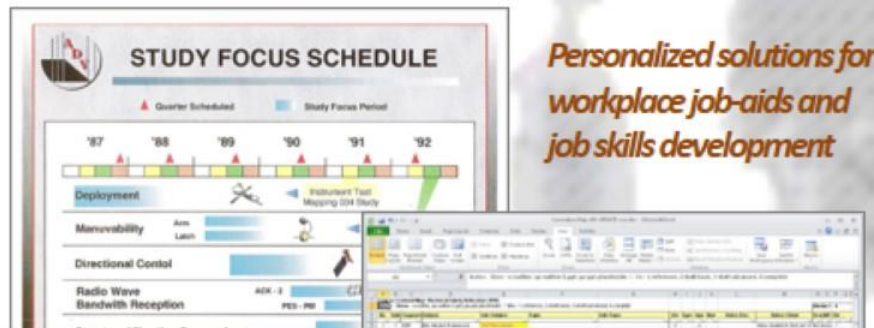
ADV

STUDY FOCUS SCHEDULE

Quarter Scheduled

Study Focus Period

'87

'88

'89

'90

'91

'92

Deployment

Instrument Test Mapping 034 Study

Manuvability

Arm

Latch

Directional Contol

Radio Wave Bandwith Reception

ACK - 2

PES - PM

Personalized solutions for workplace job-aids and job skills development